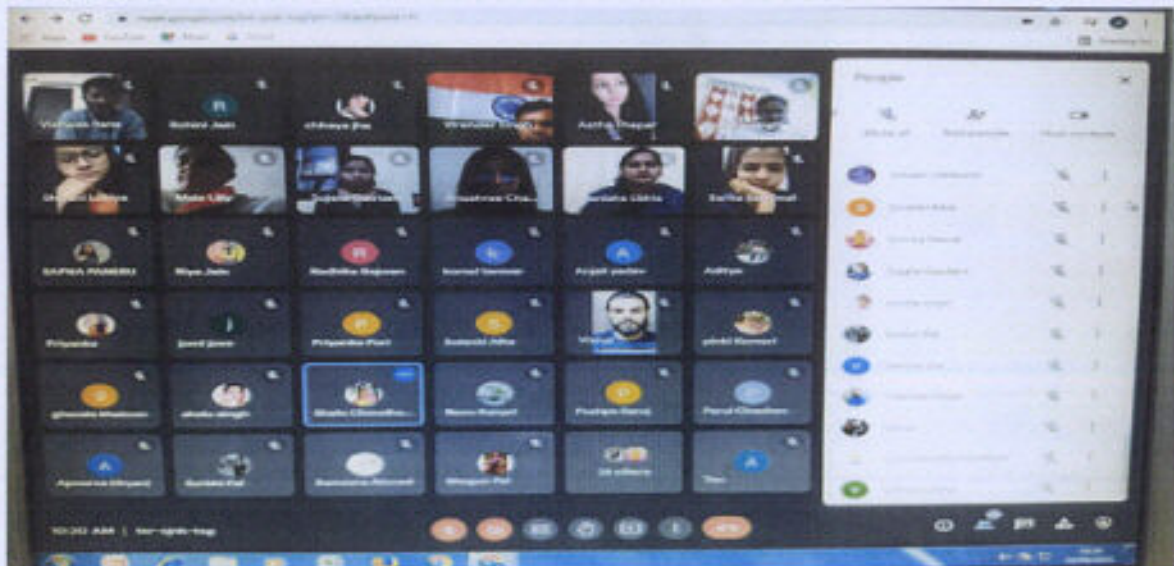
People

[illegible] Sona | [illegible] Jain | chhaya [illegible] | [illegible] | Aastha Dhapal | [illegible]

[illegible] | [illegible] | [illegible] | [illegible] | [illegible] | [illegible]

SAPNA PAWERI | Riya Jain | Radhika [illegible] | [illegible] | Arpit yadav | Aditya

Priyanka | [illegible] | Priyanka Puri | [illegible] | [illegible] | pinki Kumari

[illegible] | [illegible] singh | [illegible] | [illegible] | Pushpa Saroj | Parul Chaudhary

Apoorva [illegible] | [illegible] | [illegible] | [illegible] | 16 others | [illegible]

10:30 AM | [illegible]